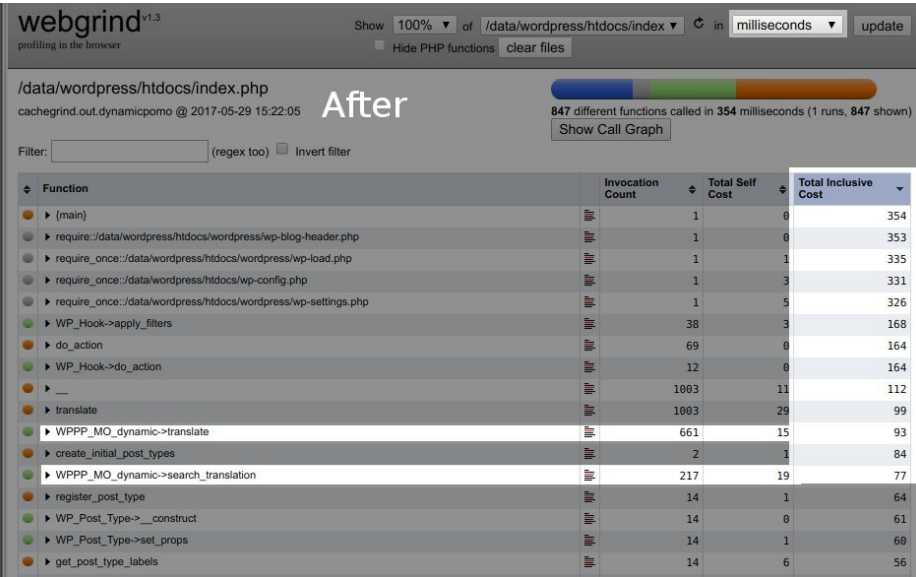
webgrind$^{v1.3}$
profiling in the browser

Show 100% ▼ of /data/wordpress/htdocs/index ▼ ↻ in milliseconds ▼ update
Hide PHP functions clear files

/data/wordpress/htdocs/index.php
cachegrind.out.dynamicpomo @ 2017-05-29 15:22:05

After

847 different functions called in 354 milliseconds (1 runs, 847 shown)
Show Call Graph

Filter: (regex too) Invert filter

| Function | | Invocation Count | Total Self Cost | Total Inclusive Cost |
|---|---|---|---|---|
| ▸ {main} | | 1 | 0 | 354 |
| ▸ require::/data/wordpress/htdocs/wordpress/wp-blog-header.php | | 1 | 0 | 353 |
| ▸ require_once::/data/wordpress/htdocs/wordpress/wp-load.php | | 1 | 1 | 335 |
| ▸ require_once::/data/wordpress/htdocs/wp-config.php | | 1 | 3 | 331 |
| ▸ require_once::/data/wordpress/htdocs/wordpress/wp-settings.php | | 1 | 5 | 326 |
| ▸ WP_Hook->apply_filters | | 38 | 3 | 168 |
| ▸ do_action | | 69 | 0 | 164 |
| ▸ WP_Hook->do_action | | 12 | 0 | 164 |
| ▸ __ | | 1003 | 11 | 112 |
| ▸ translate | | 1003 | 29 | 99 |
| ▸ WPPP_MO_dynamic->translate | | 661 | 15 | 93 |
| ▸ create_initial_post_types | | 2 | 1 | 84 |
| ▸ WPPP_MO_dynamic->search_translation | | 217 | 19 | 77 |
| ▸ register_post_type | | 14 | 1 | 64 |
| ▸ WP_Post_Type->__construct | | 14 | 0 | 61 |
| ▸ WP_Post_Type->set_props | | 14 | 1 | 60 |
| ▸ get_post_type_labels | | 14 | 6 | 56 |